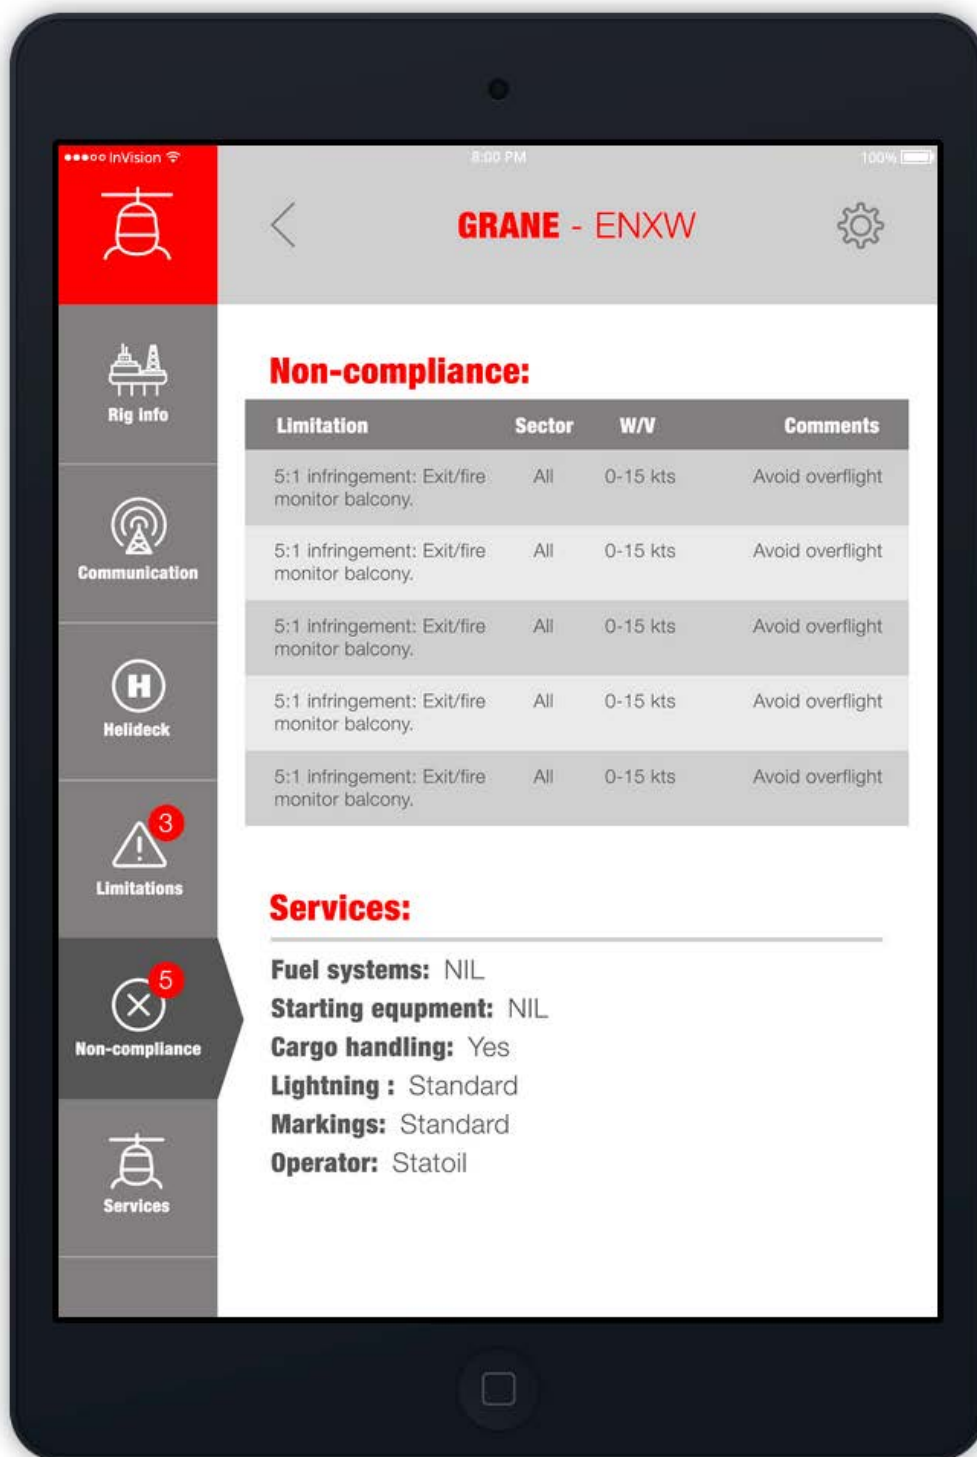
●●●○○ InVision 8:00 PM 100%

GRANE - ENXW

Rig info

Communication

Helideck

3
Limitations

5
Non-compliance

Services

Non-compliance:

| Limitation | Sector | W/V | Comments |
|---|---|---|---|
| 5:1 infringement: Exit/fire monitor balcony. | All | 0-15 kts | Avoid overflight |
| 5:1 infringement: Exit/fire monitor balcony. | All | 0-15 kts | Avoid overflight |
| 5:1 infringement: Exit/fire monitor balcony. | All | 0-15 kts | Avoid overflight |
| 5:1 infringement: Exit/fire monitor balcony. | All | 0-15 kts | Avoid overflight |
| 5:1 infringement: Exit/fire monitor balcony. | All | 0-15 kts | Avoid overflight |

Services:

Fuel systems: NIL
Starting equpment: NIL
Cargo handling: Yes
Lightning : Standard
Markings: Standard
Operator: Statoil